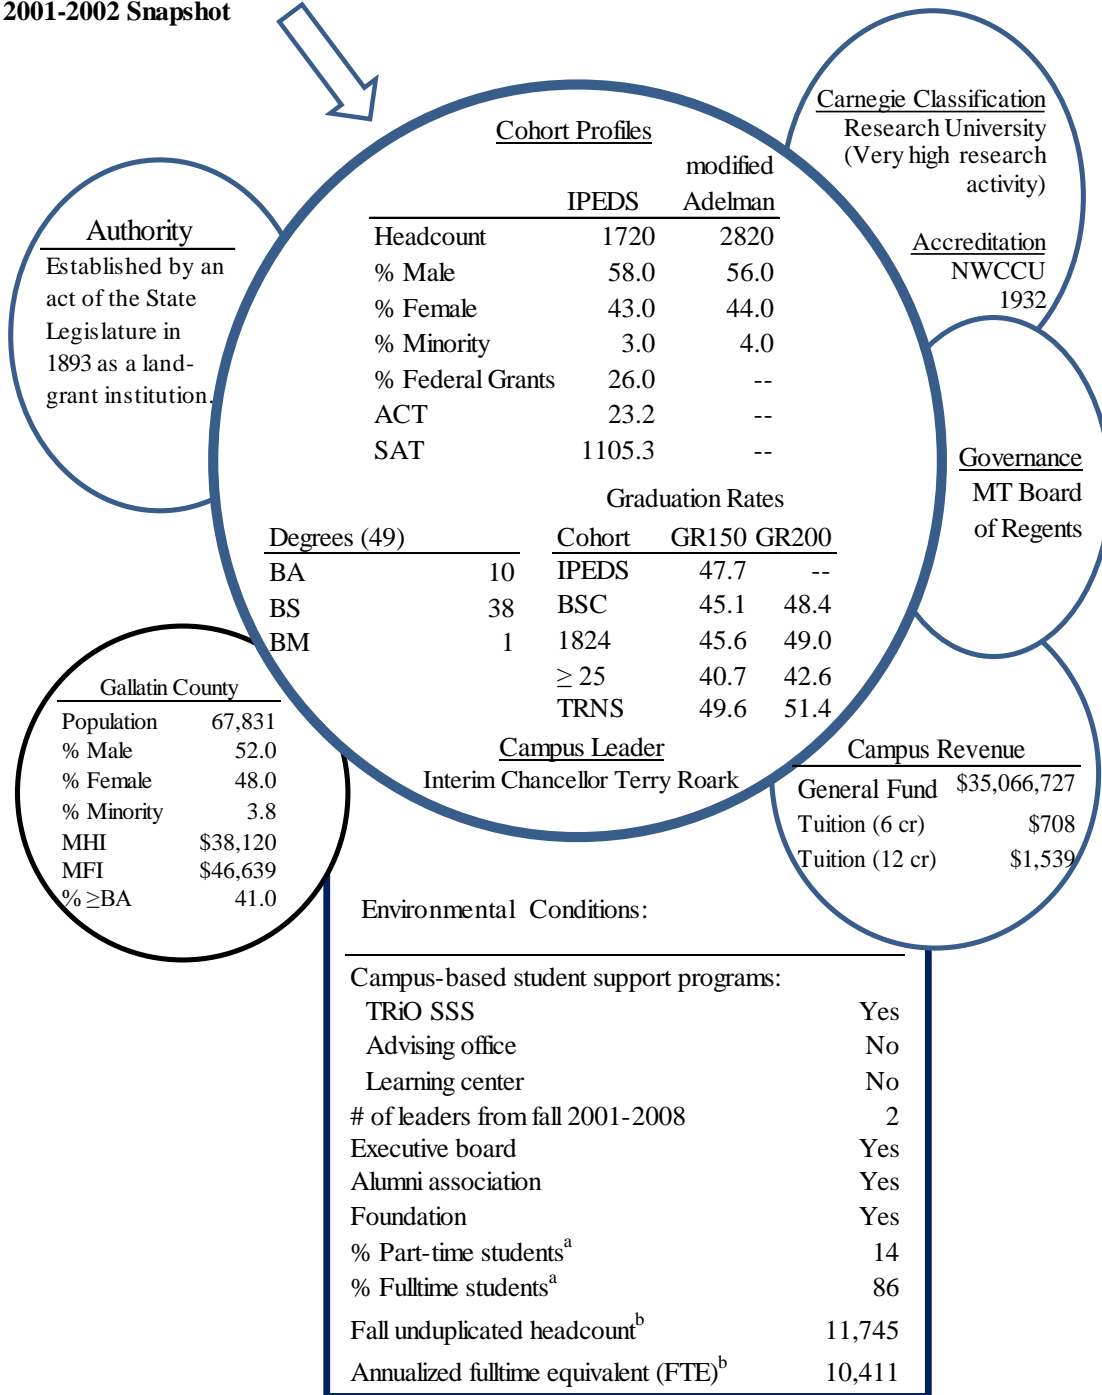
2001-2002 Snapshot

Carnegie Classification
Research University (Very high research activity)

Accreditation
NWCCU
1932

Authority
Established by an act of the State Legislature in 1893 as a land-grant institution.

Cohort Profiles

| | IPEDS | modified Adelman |
|---|---|---|
| Headcount | 1720 | 2820 |
| % Male | 58.0 | 56.0 |
| % Female | 43.0 | 44.0 |
| % Minority | 3.0 | 4.0 |
| % Federal Grants | 26.0 | -- |
| ACT | 23.2 | -- |
| SAT | 1105.3 | -- |

Governance
MT Board of Regents

| Degrees (49) | |
|---|---|
| BA | 10 |
| BS | 38 |
| BM | 1 |

Graduation Rates

| Cohort | GR150 | GR200 |
|---|---|---|
| IPEDS | 47.7 | -- |
| BSC | 45.1 | 48.4 |
| 1824 | 45.6 | 49.0 |
| $\geq$ 25 | 40.7 | 42.6 |
| TRNS | 49.6 | 51.4 |

Campus Leader
Interim Chancellor Terry Roark

Gallatin County

| | |
|---|---|
| Population | 67,831 |
| % Male | 52.0 |
| % Female | 48.0 |
| % Minority | 3.8 |
| MHI | \$38,120 |
| MFI | \$46,639 |
| % $\geq$BA | 41.0 |

Campus Revenue

| | |
|---|---|
| General Fund | \$35,066,727 |
| Tuition (6 cr) | \$708 |
| Tuition (12 cr) | \$1,539 |

Environmental Conditions:

| | |
|---|---|
| Campus-based student support programs: | |
| TRiO SSS | Yes |
| Advising office | No |
| Learning center | No |
| # of leaders from fall 2001-2008 | 2 |
| Executive board | Yes |
| Alumni association | Yes |
| Foundation | Yes |
| % Part-time students$^a$ | 14 |
| % Fulltime students$^a$ | 86 |
| Fall unduplicated headcount$^b$ | 11,745 |
| Annualized fulltime equivalent (FTE)$^b$ | 10,411 |